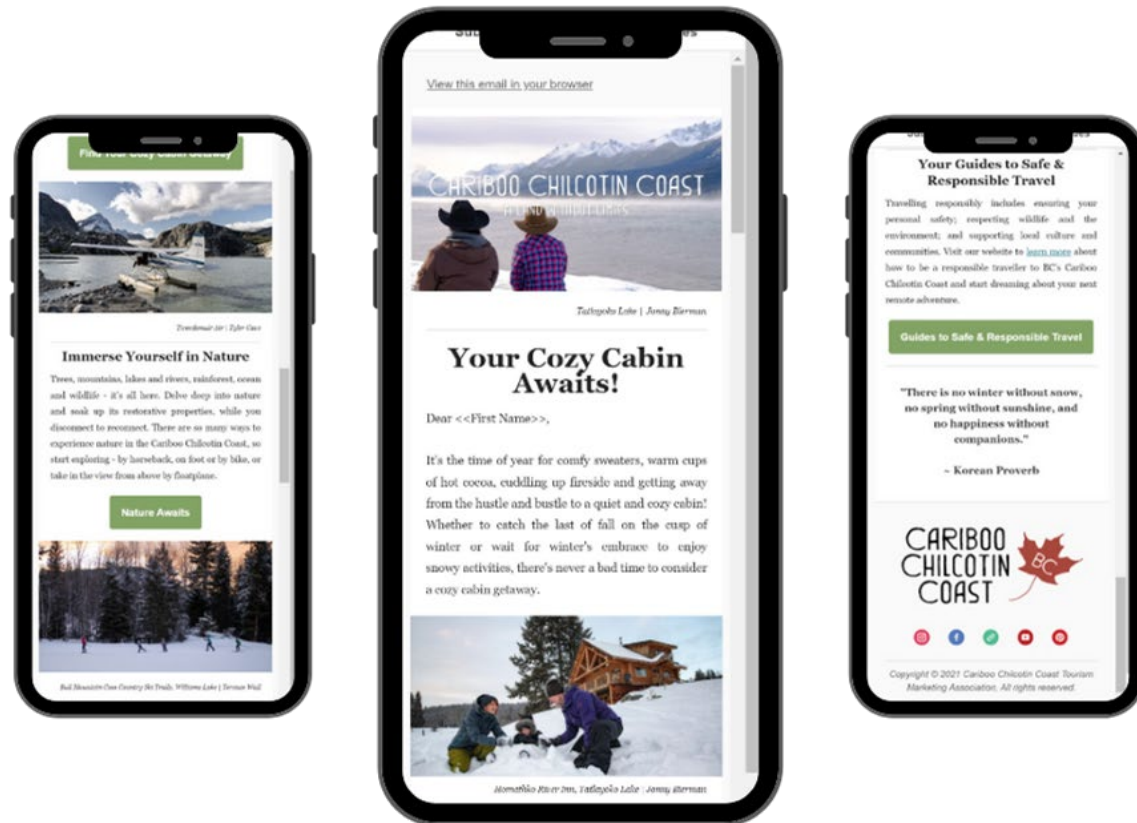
Find Your Cozy Cabin Getaway

Tweedsmuir Air | Tyler Cave

Immerse Yourself in Nature

Trees, mountains, lakes and rivers, rainforest, ocean and wildlife - it's all here. Delve deep into nature and soak up its restorative properties, while you disconnect to reconnect. There are so many ways to experience nature in the Cariboo Chilcotin Coast, so start exploring - by horseback, on foot or by bike, or take in the view from above by floatplane.

Nature Awaits

Bull Mountain Cross Country Ski Trails, Williams Lake | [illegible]

View this email in your browser

CARIBOO CHILCOTIN COAST

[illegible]

Tatlayoko Lake | Jenny Bierman

Your Cozy Cabin Awaits!

Dear <<First Name>>,

It's the time of year for comfy sweaters, warm cups of hot cocoa, cuddling up fireside and getting away from the hustle and bustle to a quiet and cozy cabin! Whether to catch the last of fall on the cusp of winter or wait for winter's embrace to enjoy snowy activities, there's never a bad time to consider a cozy cabin getaway.

Homathko River Inn, Tatlayoko Lake | Jenny Bierman

Your Guides to Safe & Responsible Travel

Travelling responsibly includes ensuring your personal safety; respecting wildlife and the environment; and supporting local culture and communities. Visit our website to learn more about how to be a responsible traveler to BC's Cariboo Chilcotin Coast and start dreaming about your next remote adventure.

Guides to Safe & Responsible Travel

"There is no winter without snow, no spring without sunshine, and no happiness without companions."

- Korean Proverb

CARIBOO CHILCOTIN COAST BC

Copyright © 2021 Cariboo Chilcotin Coast Tourism Marketing Association, All rights reserved.